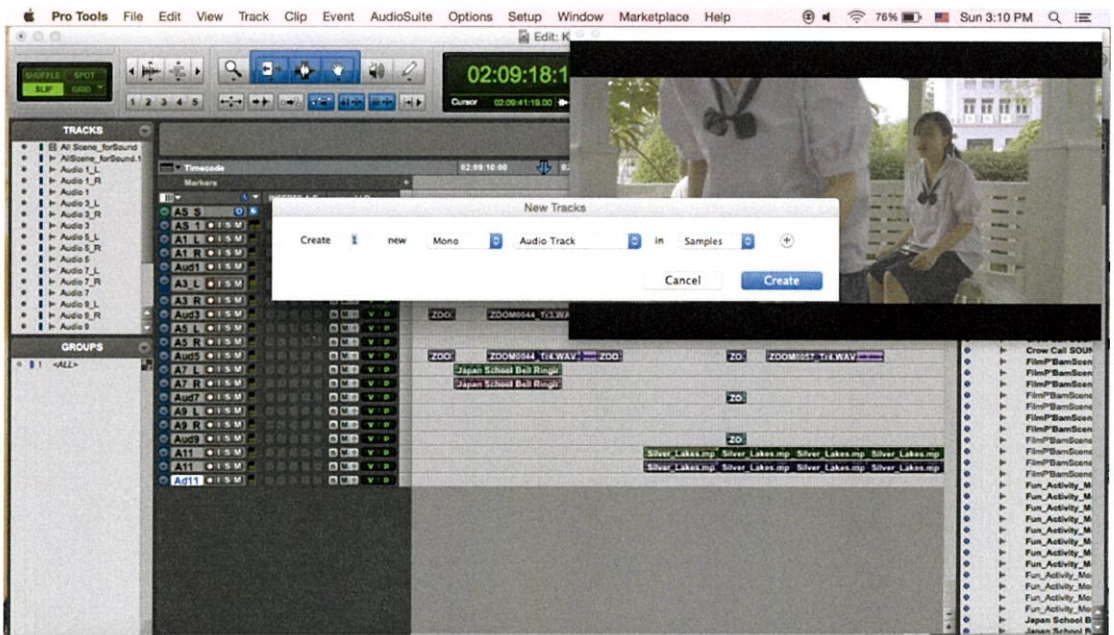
Pro Tools File Edit View Track Clip Event AudioSuite Options Setup Window Marketplace Help 76% Sun 3:10 PM

Edit: K

SHUFFLE SPOT SLIP GRID

1 2 3 4 5

02:09:18:1

Cursor 02:09:41:19.00

TRACKS

All Scene_forSound
AllScene_forSound.1
Audio 1_L
Audio 1_R
Audio 2
Audio 3_L
Audio 3_R
Audio 3
Audio 5_L
Audio 5_R
Audio 6
Audio 7_L
Audio 7_R
Audio 7
Audio 9_L
Audio 9_R
Audio 9

GROUPS

<ALL>

Timecode

Markers

02:09:10:00

AS S
AS 1
A1 L
A1 R
Aud1
A3 L
A3 R
Aud3
A5 L
A5 R
Aud5
A7 L
A7 R
Aud7
A9 L
A9 R
Aud9
A11
A11
Ad11

New Tracks

Create 1 new Mono Audio Track in Samples

Cancel Create

ZOO ZOOM0044_Tr3.WAV

ZOO ZOOM0044_Tr4.WAV ZOO ZO ZOOM0057_Tr4.WAV

Japan School Bell Ringi
Japan School Bell Ringi

ZO

ZO

Silver_Lakes.mp Silver_Lakes.mp Silver_Lakes.mp Silver_Lakes.mp
Silver_Lakes.mp Silver_Lakes.mp Silver_Lakes.mp Silver_Lakes.mp

Crow Call SOUN
FilmP'BamScen
FilmP'BamScen
FilmP'BamScen
FilmP'BamScen
FilmP'BamScen
FilmP'BamScen
FilmP'BamScen
FilmP'BamScen
FilmP'BamScen
FilmP'BamScen
Fun_Activity_M
Fun_Activity_M
Fun_Activity_M
Fun_Activity_M
Fun_Activity_M
Fun_Activity_M
Fun_Activity_M
Fun_Activity_M
Fun_Activity_Mo
Fun_Activity_Mo
Fun_Activity_Mo
Fun_Activity_Mo
Japan School B
Japan School B